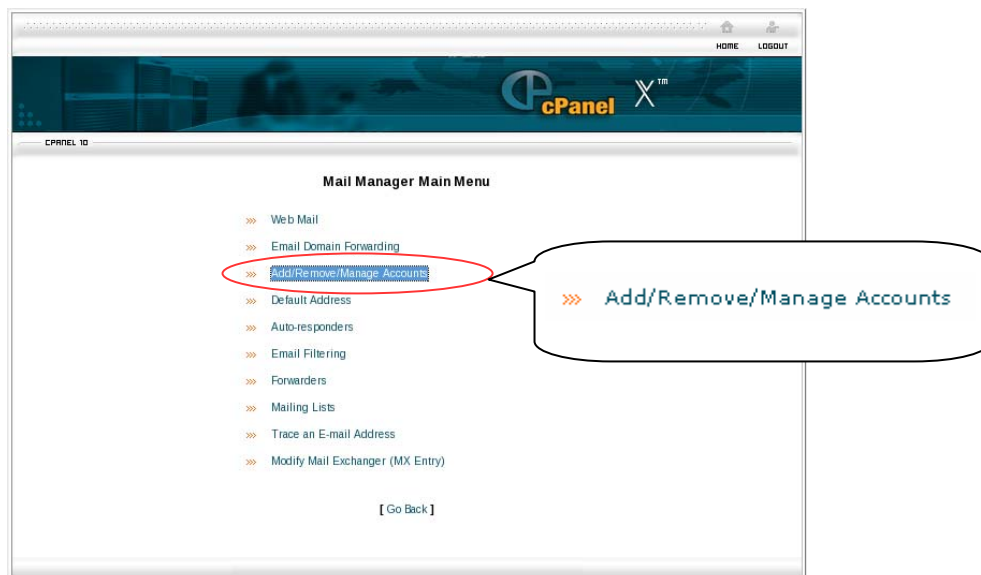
HOME LOGOUT

cPanel X™

CPANEL 10

Mail Manager Main Menu

››› Web Mail
››› Email Domain Forwarding
››› Add/Remove/Manage Accounts
››› Default Address
››› Auto-responders
››› Email Filtering
››› Forwarders
››› Mailing Lists
››› Trace an E-mail Address
››› Modify Mail Exchanger (MX Entry)

[ Go Back ]

››› Add/Remove/Manage Accounts